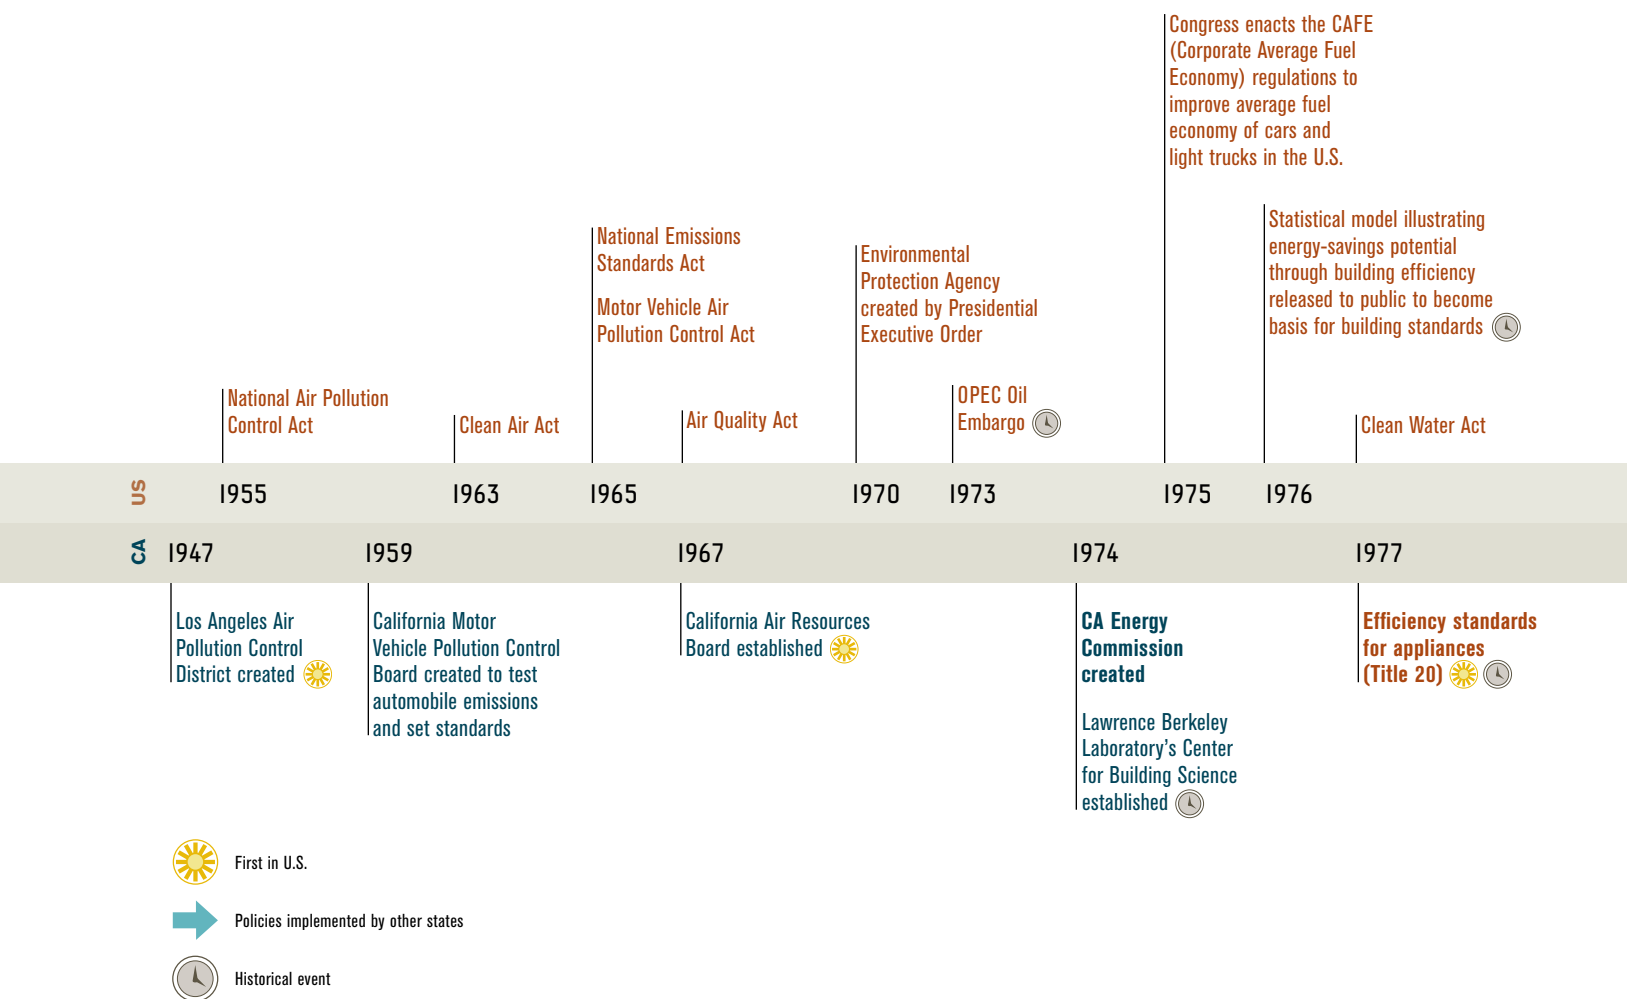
Congress enacts the CAFE (Corporate Average Fuel Economy) regulations to improve average fuel economy of cars and light trucks in the U.S.

Statistical model illustrating energy-savings potential through building efficiency released to public to become basis for building standards

National Emissions Standards Act

Motor Vehicle Air Pollution Control Act

Environmental Protection Agency created by Presidential Executive Order

National Air Pollution Control Act

Clean Air Act

Air Quality Act

OPEC Oil Embargo

Clean Water Act

US 1955 1963 1965 1970 1973 1975 1976

CA 1947 1959 1967 1974 1977

Los Angeles Air Pollution Control District created

California Motor Vehicle Pollution Control Board created to test automobile emissions and set standards

California Air Resources Board established

CA Energy Commission created

Lawrence Berkeley Laboratory's Center for Building Science established

Efficiency standards for appliances (Title 20)

First in U.S.

Policies implemented by other states

Historical event